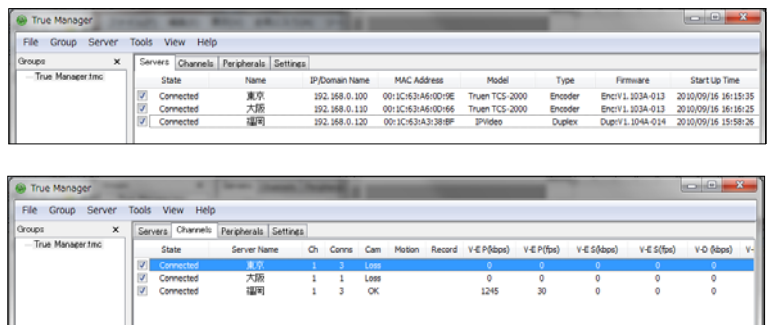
True Manager

File Group Server Tools View Help

Groups ×

True Manager.tmc

Servers Channels Peripherals Settings

| | State | Name | IP/Domain Name | MAC Address | Model | Type | Firmware | Start Up Time |
|---|---|---|---|---|---|---|---|---|
| ☑ | Connected | 東京 | 192.168.0.100 | 00:1C:63:A6:00:9E | Truen TCS-2000 | Encoder | Enc:V1.103A-013 | 2010/09/16 16:15:35 |
| ☑ | Connected | 大阪 | 192.168.0.110 | 00:1C:63:A6:00:66 | Truen TCS-2000 | Encoder | Enc:V1.103A-013 | 2010/09/16 16:16:25 |
| ☑ | Connected | 福岡 | 192.168.0.120 | 00:1C:63:A3:38:BF | IPVideo | Duplex | Dup:V1.104A-014 | 2010/09/16 15:58:26 |

True Manager

File Group Server Tools View Help

Groups ×

True Manager.tmc

Servers Channels Peripherals Settings

| | State | Server Name | Ch | Conns | Cam | Motion | Record | V-E P(kbps) | V-E P(fps) | V-E S(kbps) | V-E S(fps) | V-D (kbps) | V- |
|---|---|---|---|---|---|---|---|---|---|---|---|---|---|
| ☑ | Connected | 東京 | 1 | 3 | Loss | | | 0 | 0 | 0 | 0 | 0 | |
| ☑ | Connected | 大阪 | 1 | 1 | Loss | | | 0 | 0 | 0 | 0 | 0 | |
| ☑ | Connected | 福岡 | 1 | 3 | OK | | | 1245 | 30 | 0 | 0 | 0 | |